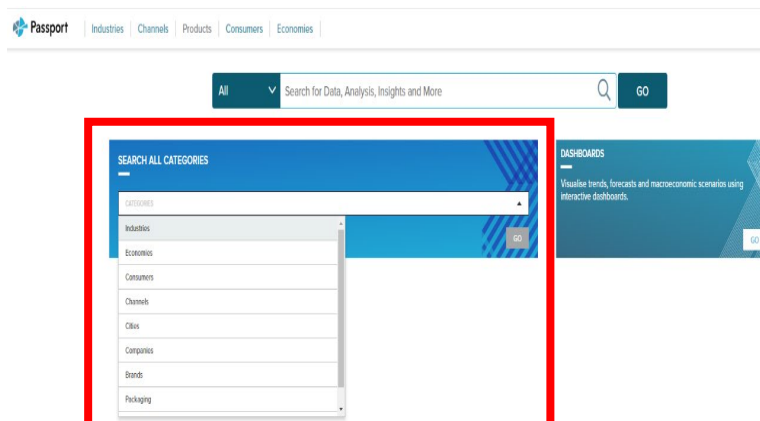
Passport | Industries | Channels | Products | Consumers | Economies

All
Search for Data, Analysis, Insights and More
GO

SEARCH ALL CATEGORIES
CATEGORIES
Industries
Economies
Consumers
Channels
Cities
Companies
Brands
Packaging
GO

DASHBOARDS
Visualise trends, forecasts and macroeconomic scenarios using interactive dashboards.
GO